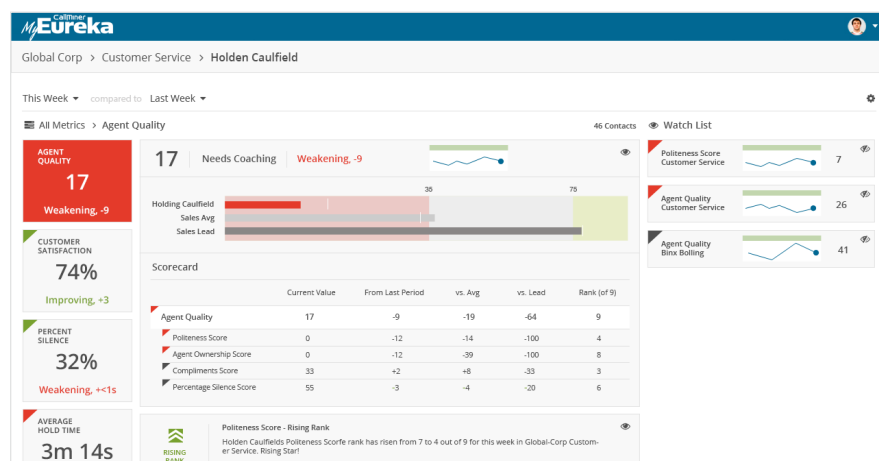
CallMiner MyEureka

Global Corp > Customer Service > Holden Caulfield

This Week compared to Last Week

All Metrics > Agent Quality

46 Contacts

Watch List

AGENT QUALITY
17
Weakening, -9

CUSTOMER SATISFACTION
74%
Improving, +3

PERCENT SILENCE
32%
Weakening, +<1s

AVERAGE HOLD TIME
3m 14s

17 Needs Coaching Weakening, -9

36 75
Holding Caulfield
Sales Avg
Sales Lead

Scorecard

| | Current Value | From Last Period | vs. Avg | vs. Lead | Rank (of 9) |
|---|---|---|---|---|---|
| Agent Quality | 17 | -9 | -19 | -64 | 9 |
| Politeness Score | 0 | -12 | -14 | -100 | 4 |
| Agent Ownership Score | 0 | -12 | -39 | -100 | 8 |
| Compliments Score | 33 | +2 | +8 | -33 | 3 |
| Percentage Silence Score | 55 | -3 | -4 | -20 | 6 |

RISING RANK

Politeness Score - Rising Rank
Holden Caulfields Politeness Scorfe rank has risen from 7 to 4 out of 9 for this week in Global-Corp Customer Service. Rising Star!

Politeness Score Customer Service 7

Agent Quality Customer Service 26

Agent Quality Binx Bolling 41